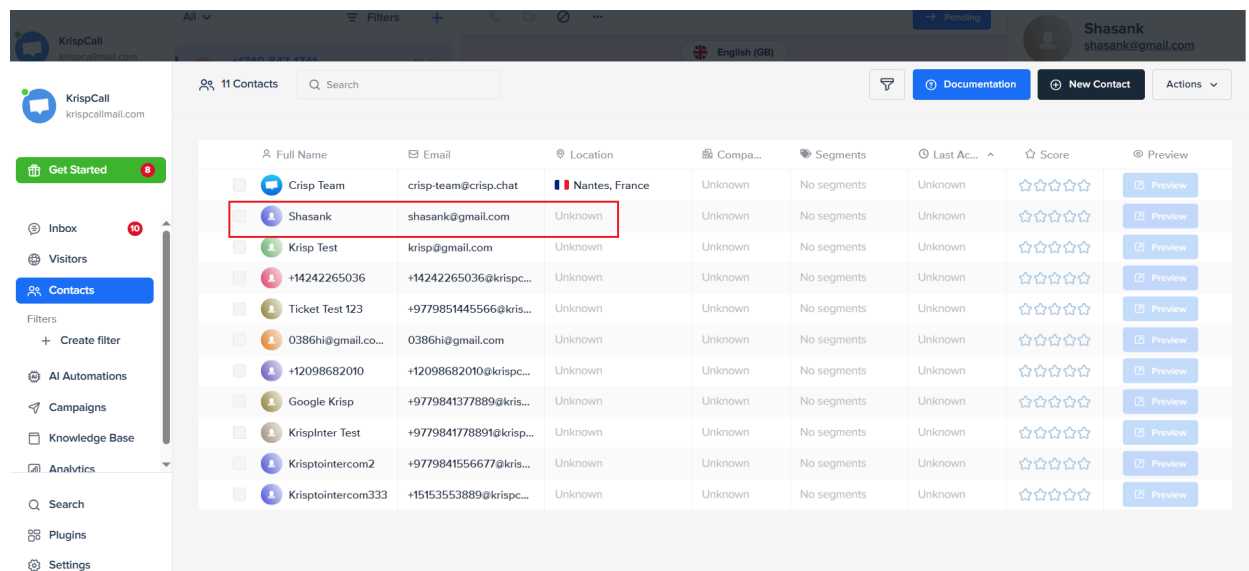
All Filters + Pending Shasank shasank@gmail.com English (GB) KrispCall krispcallmail.com +1740 847 4741

KrispCall
krispcallmail.com

Get Started 8

Inbox 10
Visitors
Contacts
Filters
+ Create filter
AI Automations
Campaigns
Knowledge Base
Analytics

Search
Plugins
Settings

11 Contacts Search

Documentation New Contact Actions

| | Full Name | Email | Location | Compa... | Segments | Last Ac... | Score | Preview |
|---|---|---|---|---|---|---|---|---|
| | Crisp Team | crisp-team@crisp.chat | Nantes, France | Unknown | No segments | Unknown | | Preview |
| | Shasank | shasank@gmail.com | Unknown | Unknown | No segments | Unknown | | Preview |
| | Krisp Test | krisp@gmail.com | Unknown | Unknown | No segments | Unknown | | Preview |
| | +14242265036 | +14242265036@krispc... | Unknown | Unknown | No segments | Unknown | | Preview |
| | Ticket Test 123 | +9779851445566@kris... | Unknown | Unknown | No segments | Unknown | | Preview |
| | 0386hi@gmail.co... | 0386hi@gmail.com | Unknown | Unknown | No segments | Unknown | | Preview |
| | +12098682010 | +12098682010@krispc... | Unknown | Unknown | No segments | Unknown | | Preview |
| | Google Krisp | +9779841377889@kris... | Unknown | Unknown | No segments | Unknown | | Preview |
| | KrispInter Test | +9779841778891@krisp... | Unknown | Unknown | No segments | Unknown | | Preview |
| | Krisptointercom2 | +9779841556677@kris... | Unknown | Unknown | No segments | Unknown | | Preview |
| | Krisptointercom333 | +15153553889@krispc... | Unknown | Unknown | No segments | Unknown | | Preview |